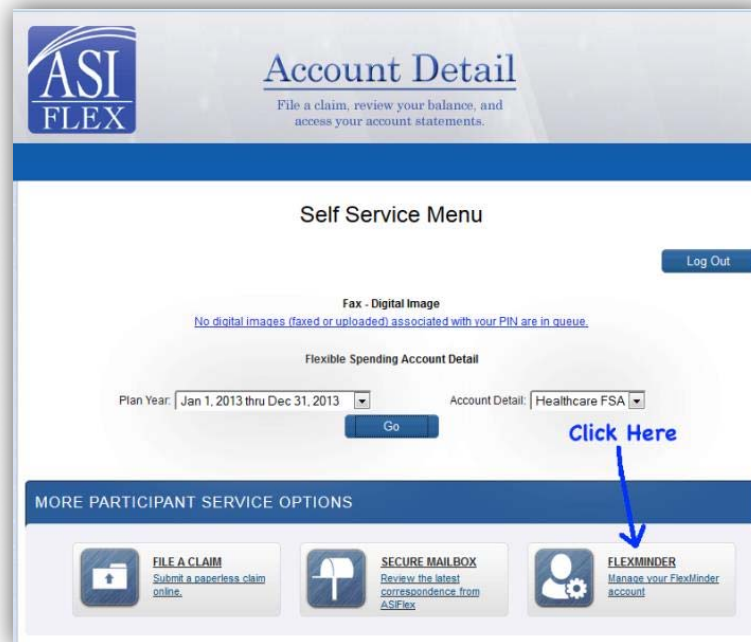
ASI FLEX

Account Detail

File a claim, review your balance, and access your account statements.

Self Service Menu

Log Out

Fax - Digital Image

No digital images (faxed or uploaded) associated with your PIN are in queue.

Flexible Spending Account Detail

Plan Year: Jan 1, 2013 thru Dec 31, 2013

Account Detail: Healthcare FSA

Go

Click Here

MORE PARTICIPANT SERVICE OPTIONS

FILE A CLAIM
Submit a paperless claim online.

SECURE MAILBOX
Review the latest correspondence from ASIFlex

FLEXMINDER
Manage your FlexMinder account